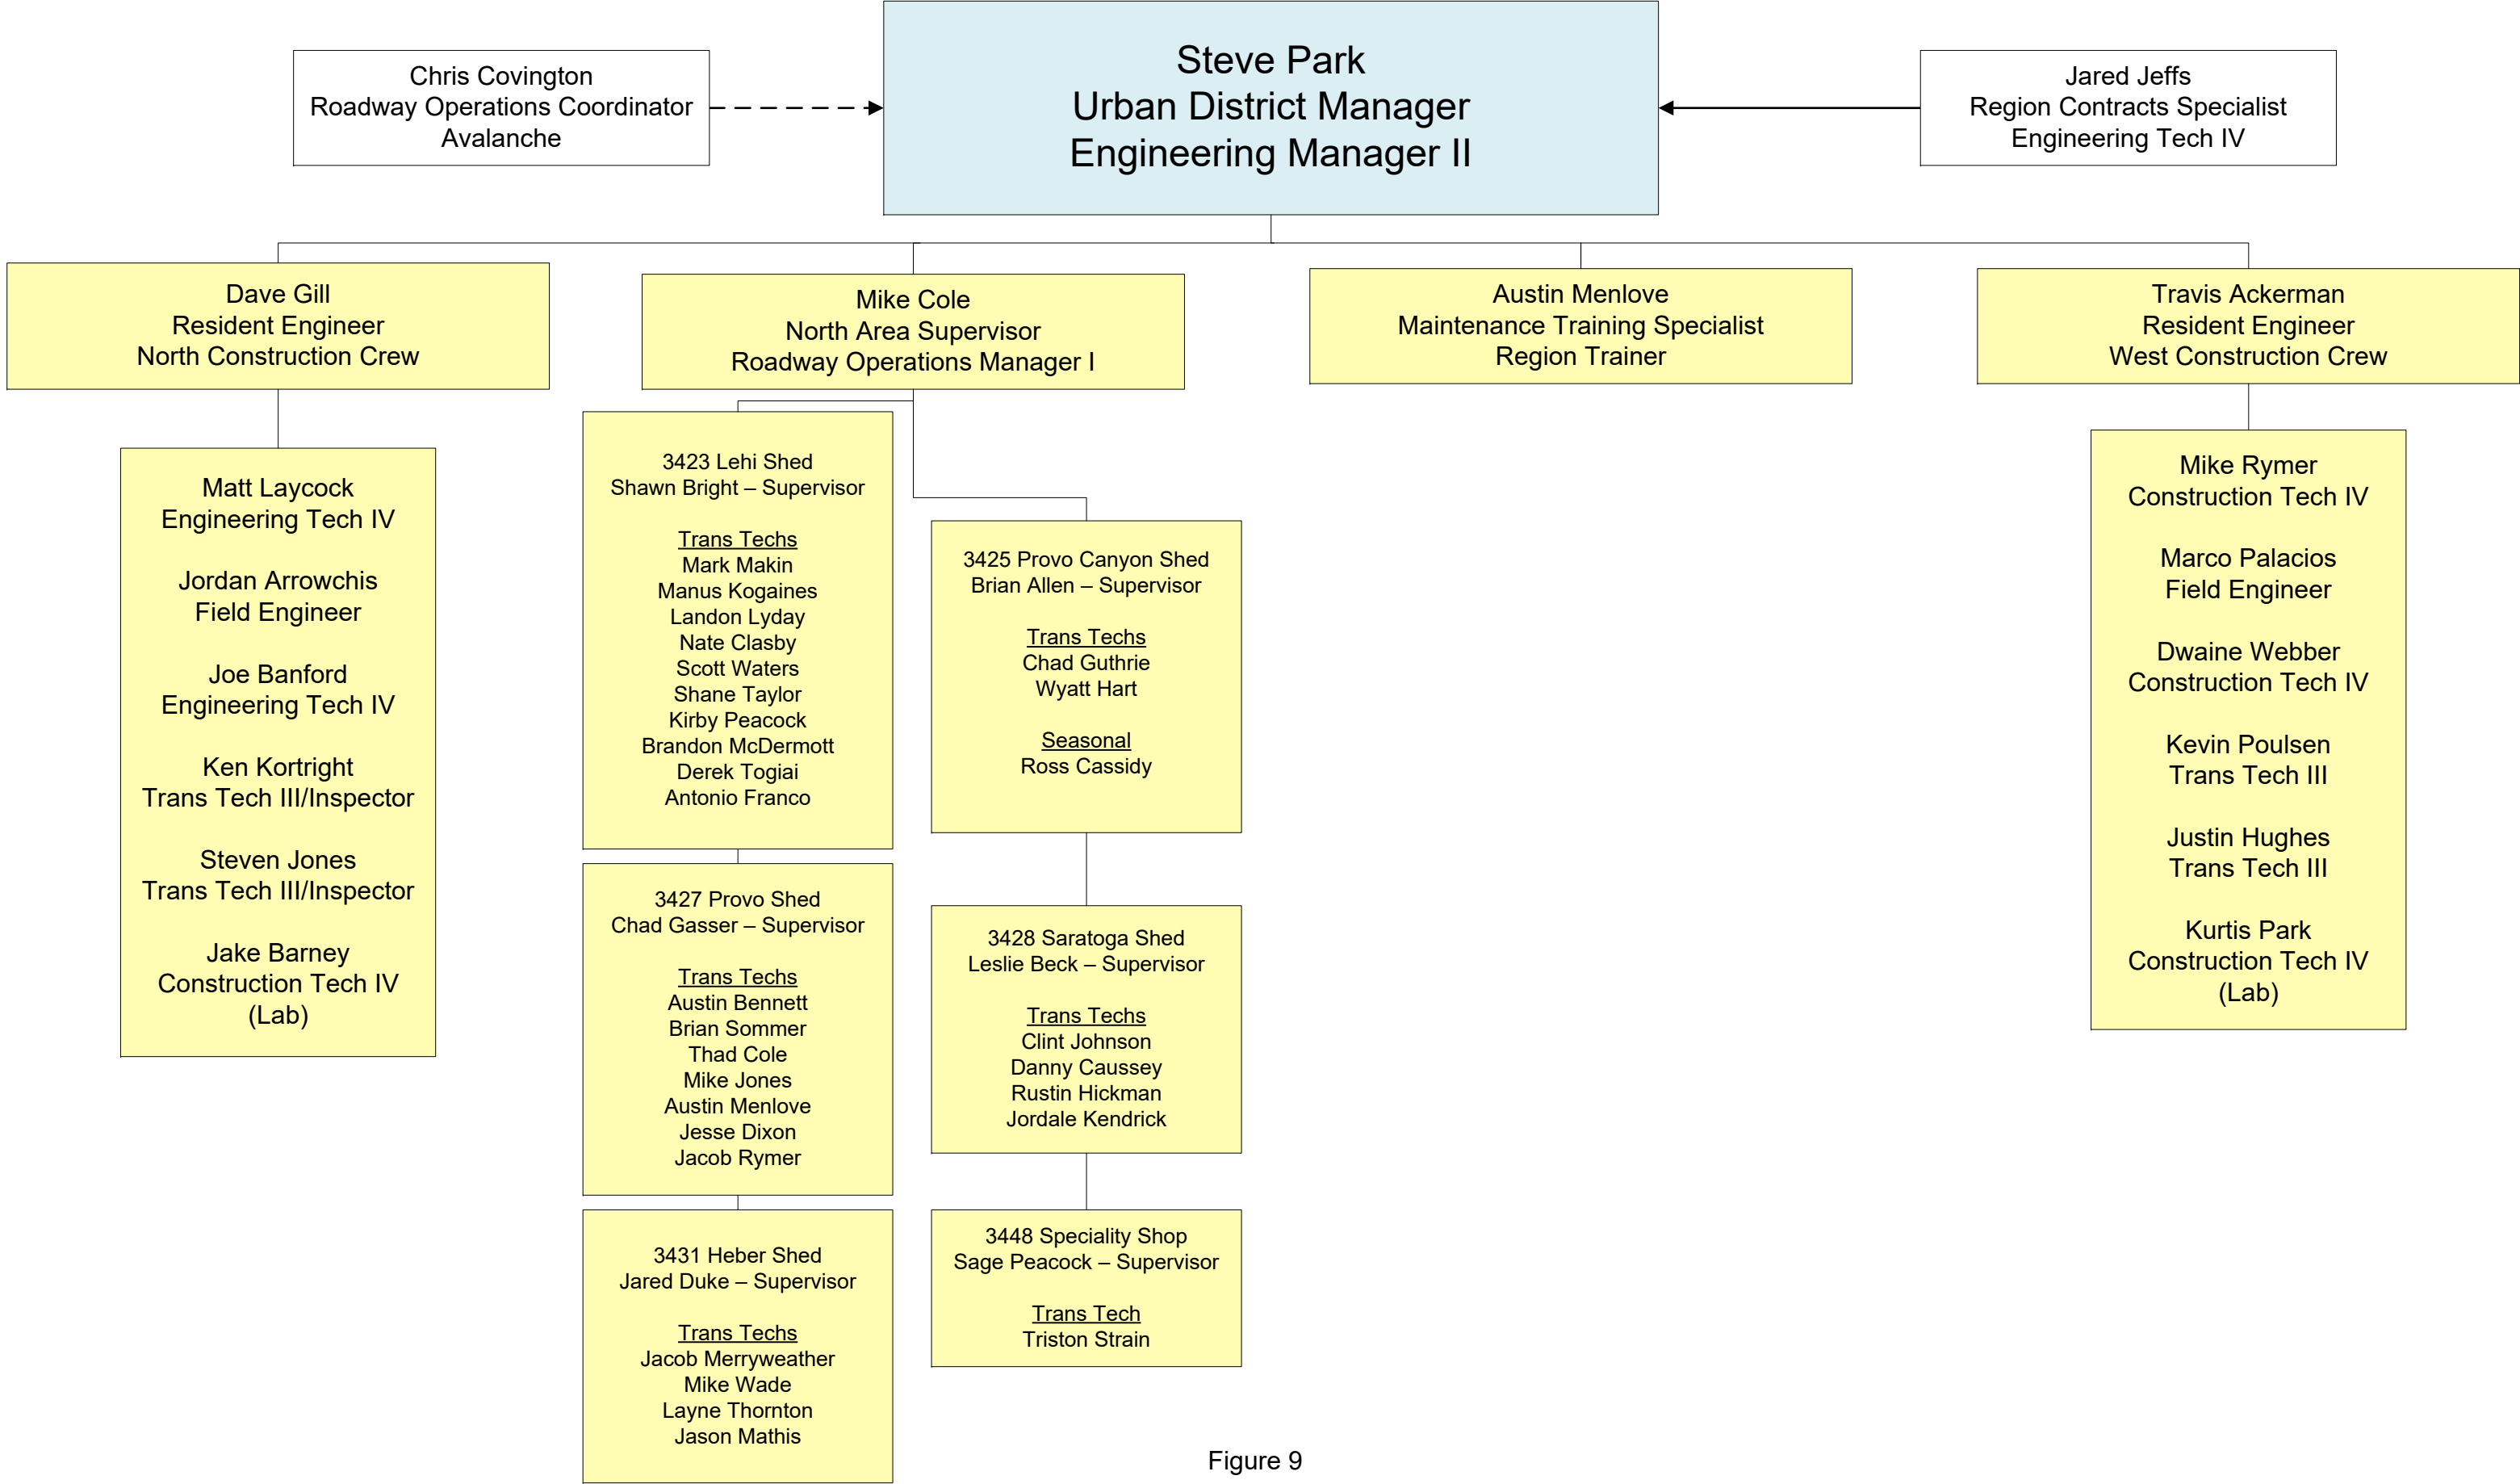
Chris Covington
Roadway Operations Coordinator
Avalanche

Steve Park
Urban District Manager
Engineering Manager II

Jared Jeffs
Region Contracts Specialist
Engineering Tech IV

Dave Gill
Resident Engineer
North Construction Crew

Mike Cole
North Area Supervisor
Roadway Operations Manager I

Austin Menlove
Maintenance Training Specialist
Region Trainer

Travis Ackerman
Resident Engineer
West Construction Crew

Matt Laycock
Engineering Tech IV

Jordan Arrowchis
Field Engineer

Joe Banford
Engineering Tech IV

Ken Kortright
Trans Tech III/Inspector

Steven Jones
Trans Tech III/Inspector

Jake Barney
Construction Tech IV
(Lab)

3423 Lehi Shed
Shawn Bright – Supervisor

Trans Techs
Mark Makin
Manus Kogaines
Landon Lyday
Nate Clasby
Scott Waters
Shane Taylor
Kirby Peacock
Brandon McDermott
Derek Togiai
Antonio Franco

3427 Provo Shed
Chad Gasser – Supervisor

Trans Techs
Austin Bennett
Brian Sommer
Thad Cole
Mike Jones
Austin Menlove
Jesse Dixon
Jacob Rymer

3431 Heber Shed
Jared Duke – Supervisor

Trans Techs
Jacob Merryweather
Mike Wade
Layne Thornton
Jason Mathis

3425 Provo Canyon Shed
Brian Allen – Supervisor

Trans Techs
Chad Guthrie
Wyatt Hart

Seasonal
Ross Cassidy

3428 Saratoga Shed
Leslie Beck – Supervisor

Trans Techs
Clint Johnson
Danny Caussey
Rustin Hickman
Jordale Kendrick

3448 Speciality Shop
Sage Peacock – Supervisor

Trans Tech
Triston Strain

Mike Rymer
Construction Tech IV

Marco Palacios
Field Engineer

Dwaine Webber
Construction Tech IV

Kevin Poulsen
Trans Tech III

Justin Hughes
Trans Tech III

Kurtis Park
Construction Tech IV
(Lab)

Figure 9